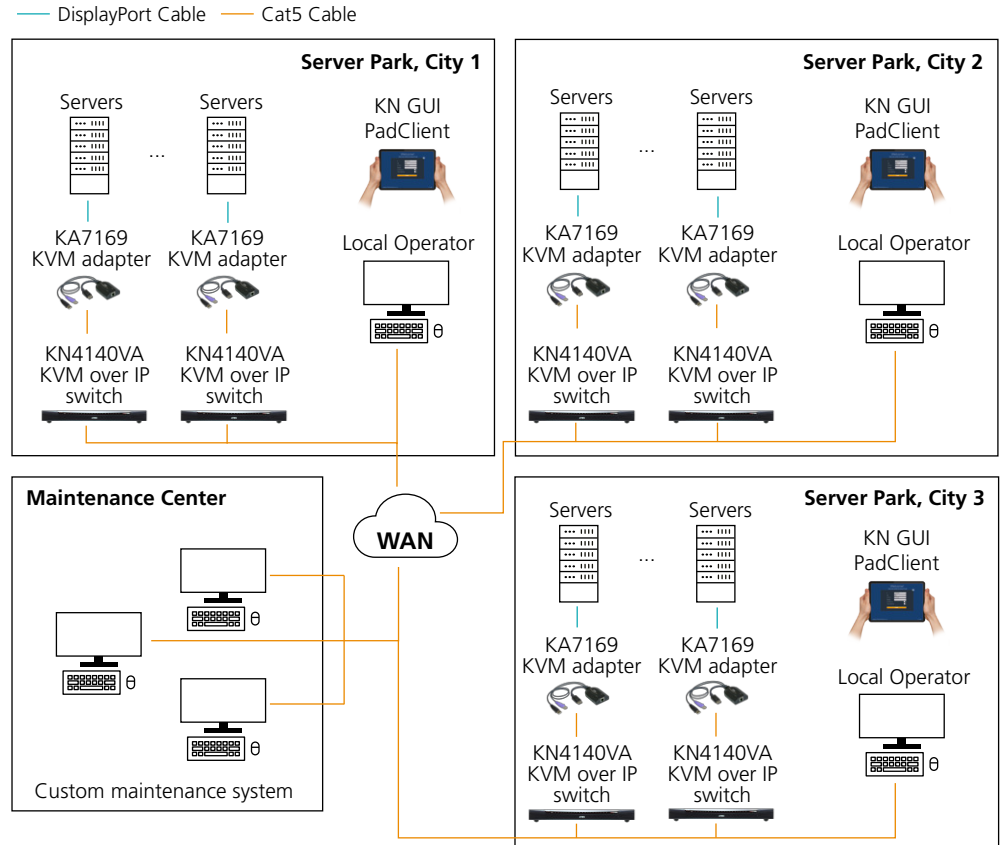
DisplayPort Cable    Cat5 Cable

Server Park, City 1

Servers
Servers
...
KN GUI PadClient
KA7169 KVM adapter
KA7169 KVM adapter
Local Operator
KN4140VA KVM over IP switch
KN4140VA KVM over IP switch

Server Park, City 2

Servers
Servers
...
KN GUI PadClient
KA7169 KVM adapter
KA7169 KVM adapter
Local Operator
KN4140VA KVM over IP switch
KN4140VA KVM over IP switch

Maintenance Center

WAN

Custom maintenance system

Server Park, City 3

Servers
Servers
...
KN GUI PadClient
KA7169 KVM adapter
KA7169 KVM adapter
Local Operator
KN4140VA KVM over IP switch
KN4140VA KVM over IP switch